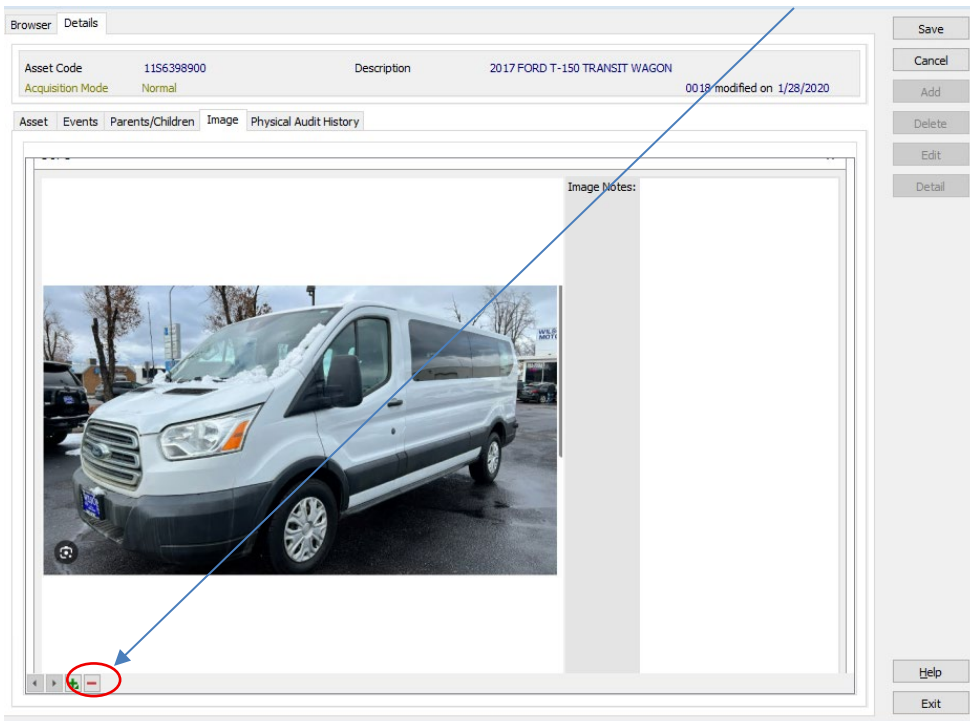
Browser Details

Asset Code 11S6398900 Description 2017 FORD T-150 TRANSIT WAGON
Acquisition Mode Normal 0018 modified on 1/28/2020

Asset Events Parents/Children Image Physical Audit History

Image Notes:

Save
Cancel
Add
Delete
Edit
Detail

Help
Exit